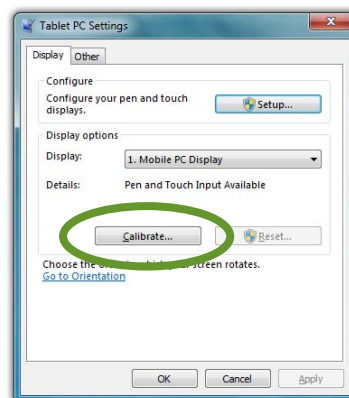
Tablet PC Settings

Display | Other

Configure

Configure your pen and touch displays.

Setup...

Display options

Display: 1. Mobile PC Display

Details: Pen and Touch Input Available

Calibrate...

Reset...

Choose the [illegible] screen rotates.

Go to Orientation

OK | Cancel | Apply